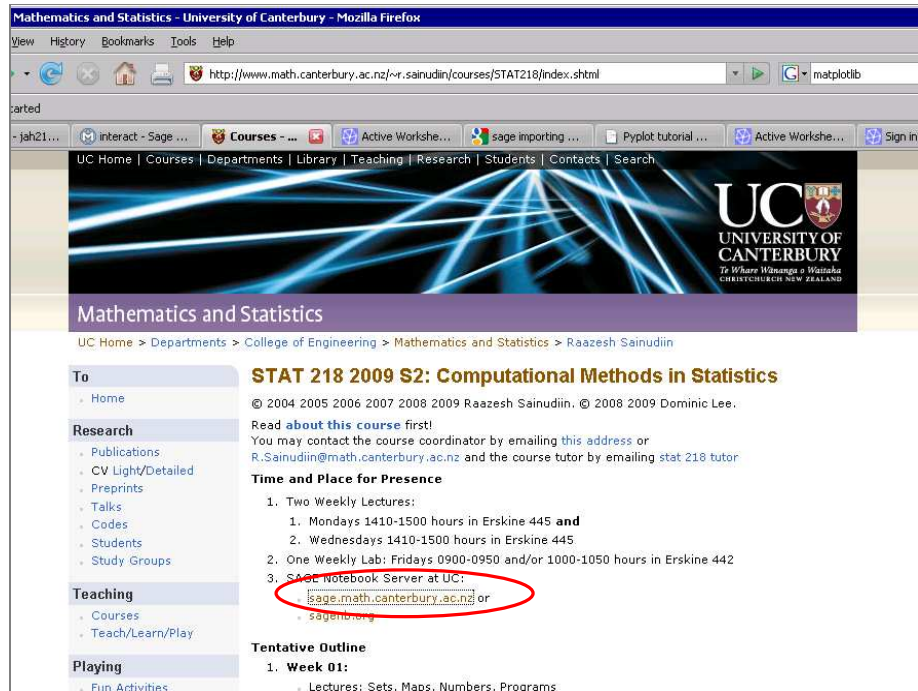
Mathematics and Statistics - University of Canterbury - Mozilla Firefox

View History Bookmarks Tools Help

http://www.math.canterbury.ac.nz/~r.sainudiin/courses/STAT218/index.shtml

matplotlib

carted

- jah21... interact - Sage ... Courses - ... Active Workshe... sage importing ... Pyplot tutorial ... Active Workshe... Sign in

UC Home | Courses | Departments | Library | Teaching | Research | Students | Contacts | Search

UC UNIVERSITY OF CANTERBURY Te Whare Wānanga o Waitaha CHRISTCHURCH NEW ZEALAND

Mathematics and Statistics

UC Home > Departments > College of Engineering > Mathematics and Statistics > Raazesh Sainudiin

To
Home

Research
Publications
CV Light/Detailed
Preprints
Talks
Codes
Students
Study Groups

Teaching
Courses
Teach/Learn/Play

Playing
Fun Activities

STAT 218 2009 S2: Computational Methods in Statistics

© 2004 2005 2006 2007 2008 2009 Raazesh Sainudiin. © 2008 2009 Dominic Lee.

Read about this course first!
You may contact the course coordinator by emailing this address or R.Sainudiin@math.canterbury.ac.nz and the course tutor by emailing stat 218 tutor

Time and Place for Presence

1. Two Weekly Lectures:
   1. Mondays 1410-1500 hours in Erskine 445 and
   2. Wednesdays 1410-1500 hours in Erskine 445
2. One Weekly Lab: Fridays 0900-0950 and/or 1000-1050 hours in Erskine 442
3. SAGE Notebook Server at UC:
   sage.math.canterbury.ac.nz or
   sagenb.org

Tentative Outline

1. Week 01:
   Lectures: Sets, Maps, Numbers, Programs